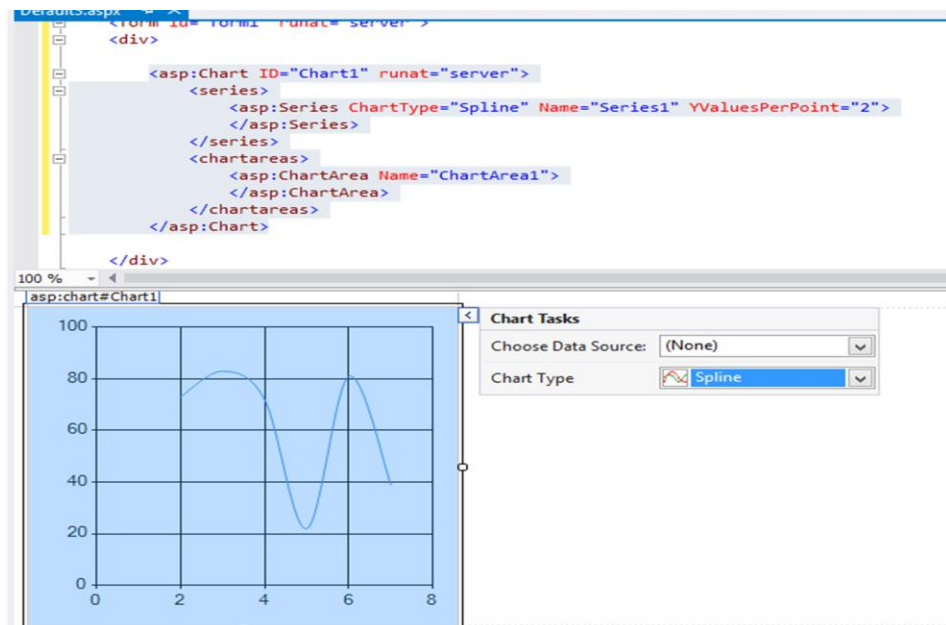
Default3.aspx
<form id="form1" runat="server">
<div>

<asp:Chart ID="Chart1" runat="server">
<series>
<asp:Series ChartType="Spline" Name="Series1" YValuesPerPoint="2">
</asp:Series>
</series>
<chartareas>
<asp:ChartArea Name="ChartArea1">
</asp:ChartArea>
</chartareas>
</asp:Chart>

</div>

100 %

asp:chart#Chart1

100
80
60
40
20
0
0 2 4 6 8

Chart Tasks
Choose Data Source: (None)
Chart Type Spline